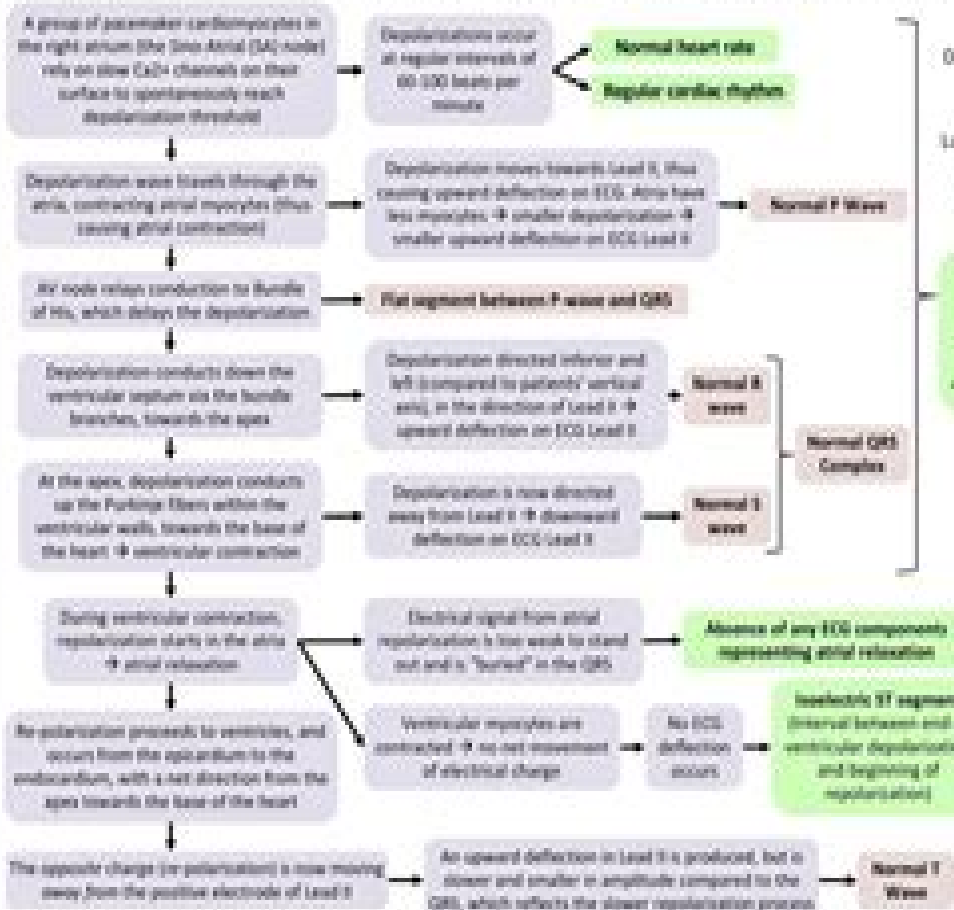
A group of pacemaker cardiomyocytes in the right atrium (the Sino Atrial (SA) node) rely on slow Ca2+ channels on their surface to spontaneously reach depolarization threshold

Depolarizations occur at regular intervals of 60-100 beats per minute

Normal heart rate

Regular cardiac rhythm

Depolarization wave travels through the atria, contracting atrial myocytes (thus causing atrial contraction)

Depolarization moves towards Lead II, thus causing upward deflection on ECG. Atria have less muscles → smaller depolarization → smaller upward deflection on ECG Lead II

Normal P Wave

AV node relays conduction to Bundle of His, which delays the depolarization

Flat segment between P wave and QRS

Depolarization conducts down the ventricular septum via the bundle branches, towards the apex

Depolarization directed inferior and left (compared to patients' vertical axis), in the direction of Lead II → upward deflection on ECG Lead II

Normal R wave

Normal QRS Complex

At the apex, depolarization conducts up the Purkinje fibers within the ventricular walls, towards the base of the heart → ventricular contraction

Depolarization is now directed away from Lead II → downward deflection on ECG Lead II

Normal S wave

During ventricular contraction, repolarization starts in the atria → atrial relaxation

Electrical signal from atrial repolarization is too weak to stand out and is "buried" in the QRS

Absence of any ECG components representing atrial relaxation

Re-polarization proceeds to ventricles, and occur from the epicardium to the endocardium, with a net direction from the apex towards the base of the heart

Ventricular myocytes are contracted → no net movement of electrical charge

No ECG deflection occurs

Isoelectric ST segment (interval between end of ventricular depolarization and beginning of repolarization)

The opposite charge (re-polarization) is now moving away from the positive electrode of Lead II

An upward deflection in Lead II is produced, but is slower and smaller in amplitude compared to the QRS, which reflects the slower repolarization process

Normal T Wave

D

L